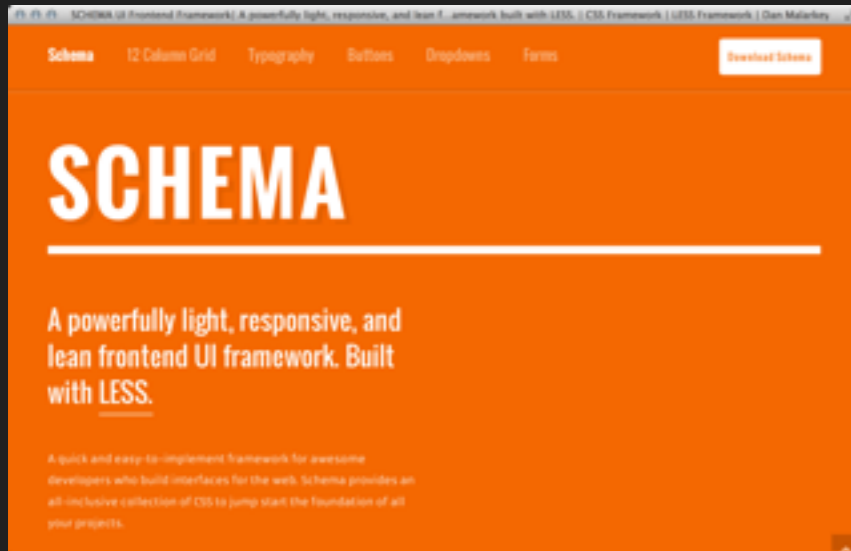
SCHEMA UI Frontend Framework| A powerfully light, responsive, and lean f...amework built with LESS. | CSS Framework | LESS Framework | Dan Malarkey

Schema 12 Column Grid Typography Buttons Dropdowns Forms

Download Schema

SCHEMA

A powerfully light, responsive, and lean frontend UI framework. Built with LESS.

A quick and easy-to-implement framework for awesome developers who build interfaces for the web. Schema provides an all-inclusive collection of CSS to jump start the foundation of all your projects.